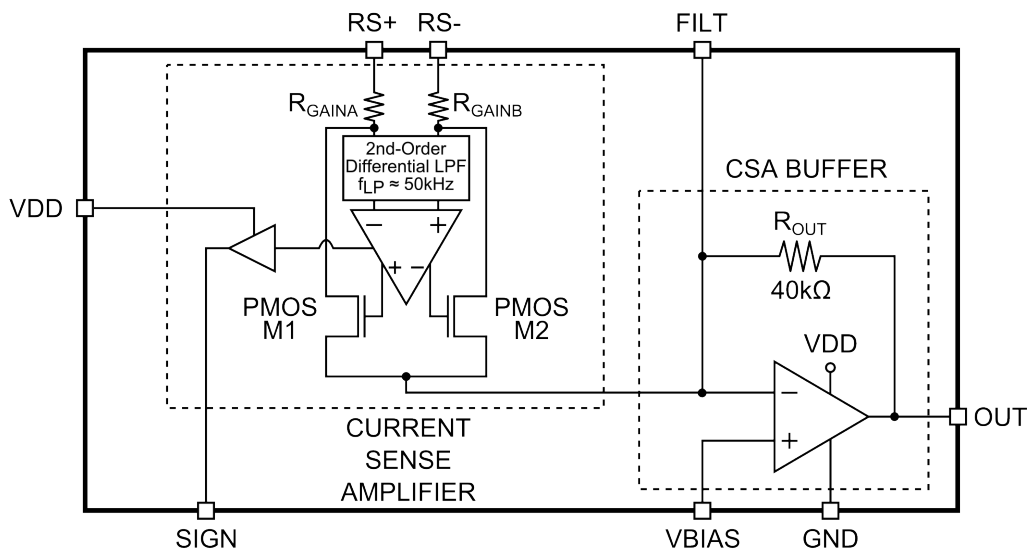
RS+ RS-

FILT

$R_{GAINA}$ $R_{GAINB}$

2nd-Order
Differential LPF
$f_{LP} \approx 50kHz$

CSA BUFFER

VDD

−
+

+ −

$R_{OUT}$

40kΩ

PMOS
M1

PMOS
M2

VDD

−

+

OUT

CURRENT
SENSE
AMPLIFIER

SIGN

VBIAS

GND